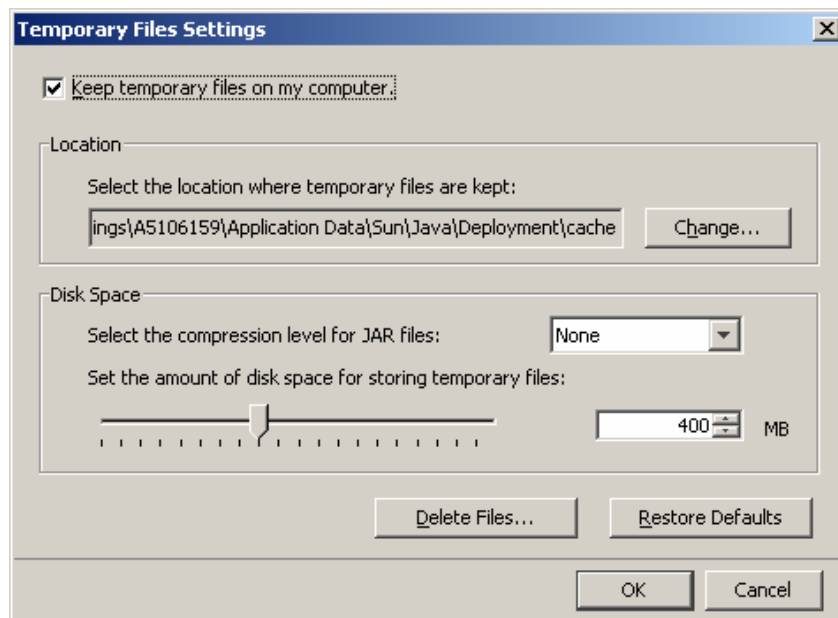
Temporary Files Settings

Keep temporary files on my computer.

Location

Select the location where temporary files are kept:

ings\A5106159\Application Data\Sun\Java\Deployment\cache

Change...

Disk Space

Select the compression level for JAR files:

None

Set the amount of disk space for storing temporary files:

400

MB

Delete Files...

Restore Defaults

OK

Cancel